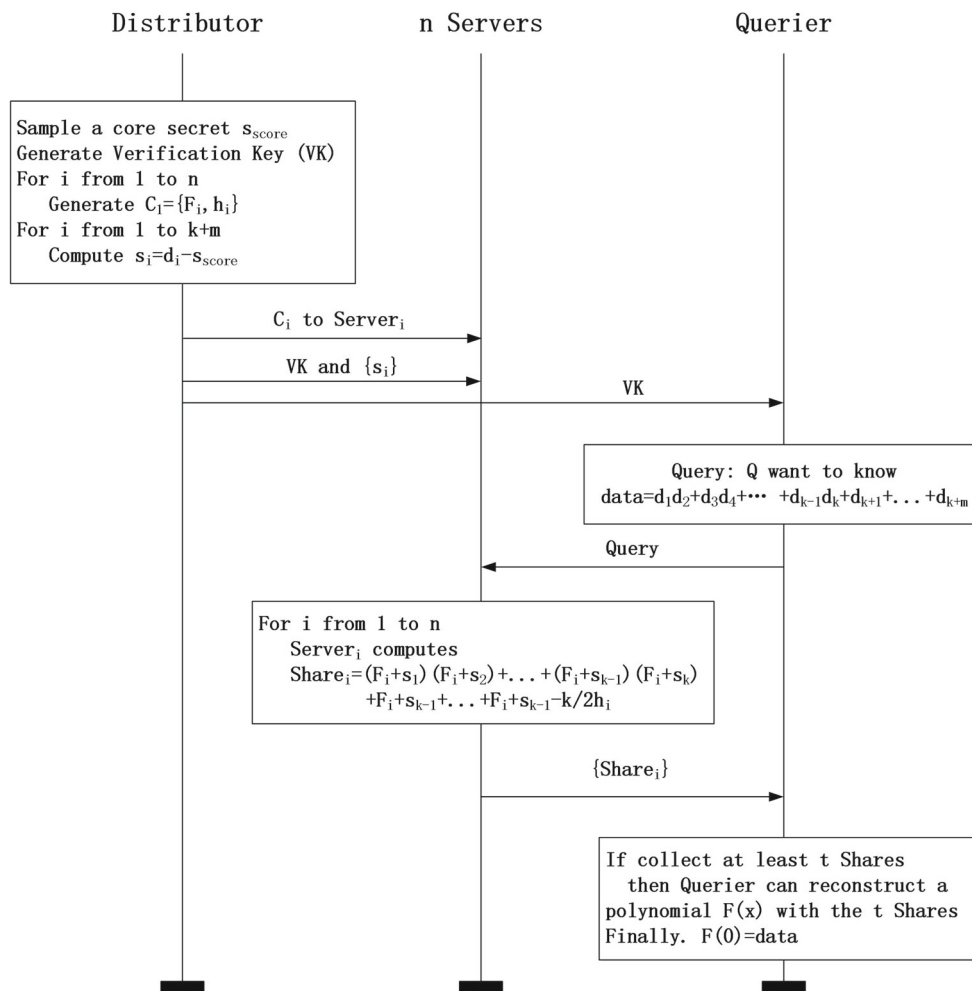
Distributor

n Servers

Querier

Sample a core secret $s_{score}$
Generate Verification Key (VK)
For i from 1 to n
Generate $C_i=\{F_i, h_i\}$
For i from 1 to k+m
Compute $s_i=d_i-s_{score}$

$C_i$ to $Server_i$

VK and $\{s_i\}$

VK

Query: Q want to know
data=$d_1d_2+d_3d_4+\cdots+d_{k-1}d_k+d_{k+1}+...+d_{k+m}$

Query

For i from 1 to n
$Server_i$ computes
$Share_i=(F_i+s_1)(F_i+s_2)+...+(F_i+s_{k-1})(F_i+s_k)+F_i+s_{k-1}+...+F_i+s_{k-1}-k/2h_i$

$\{Share_i\}$

If collect at least t Shares
then Querier can reconstruct a polynomial F(x) with the t Shares
Finally. F(0)=data